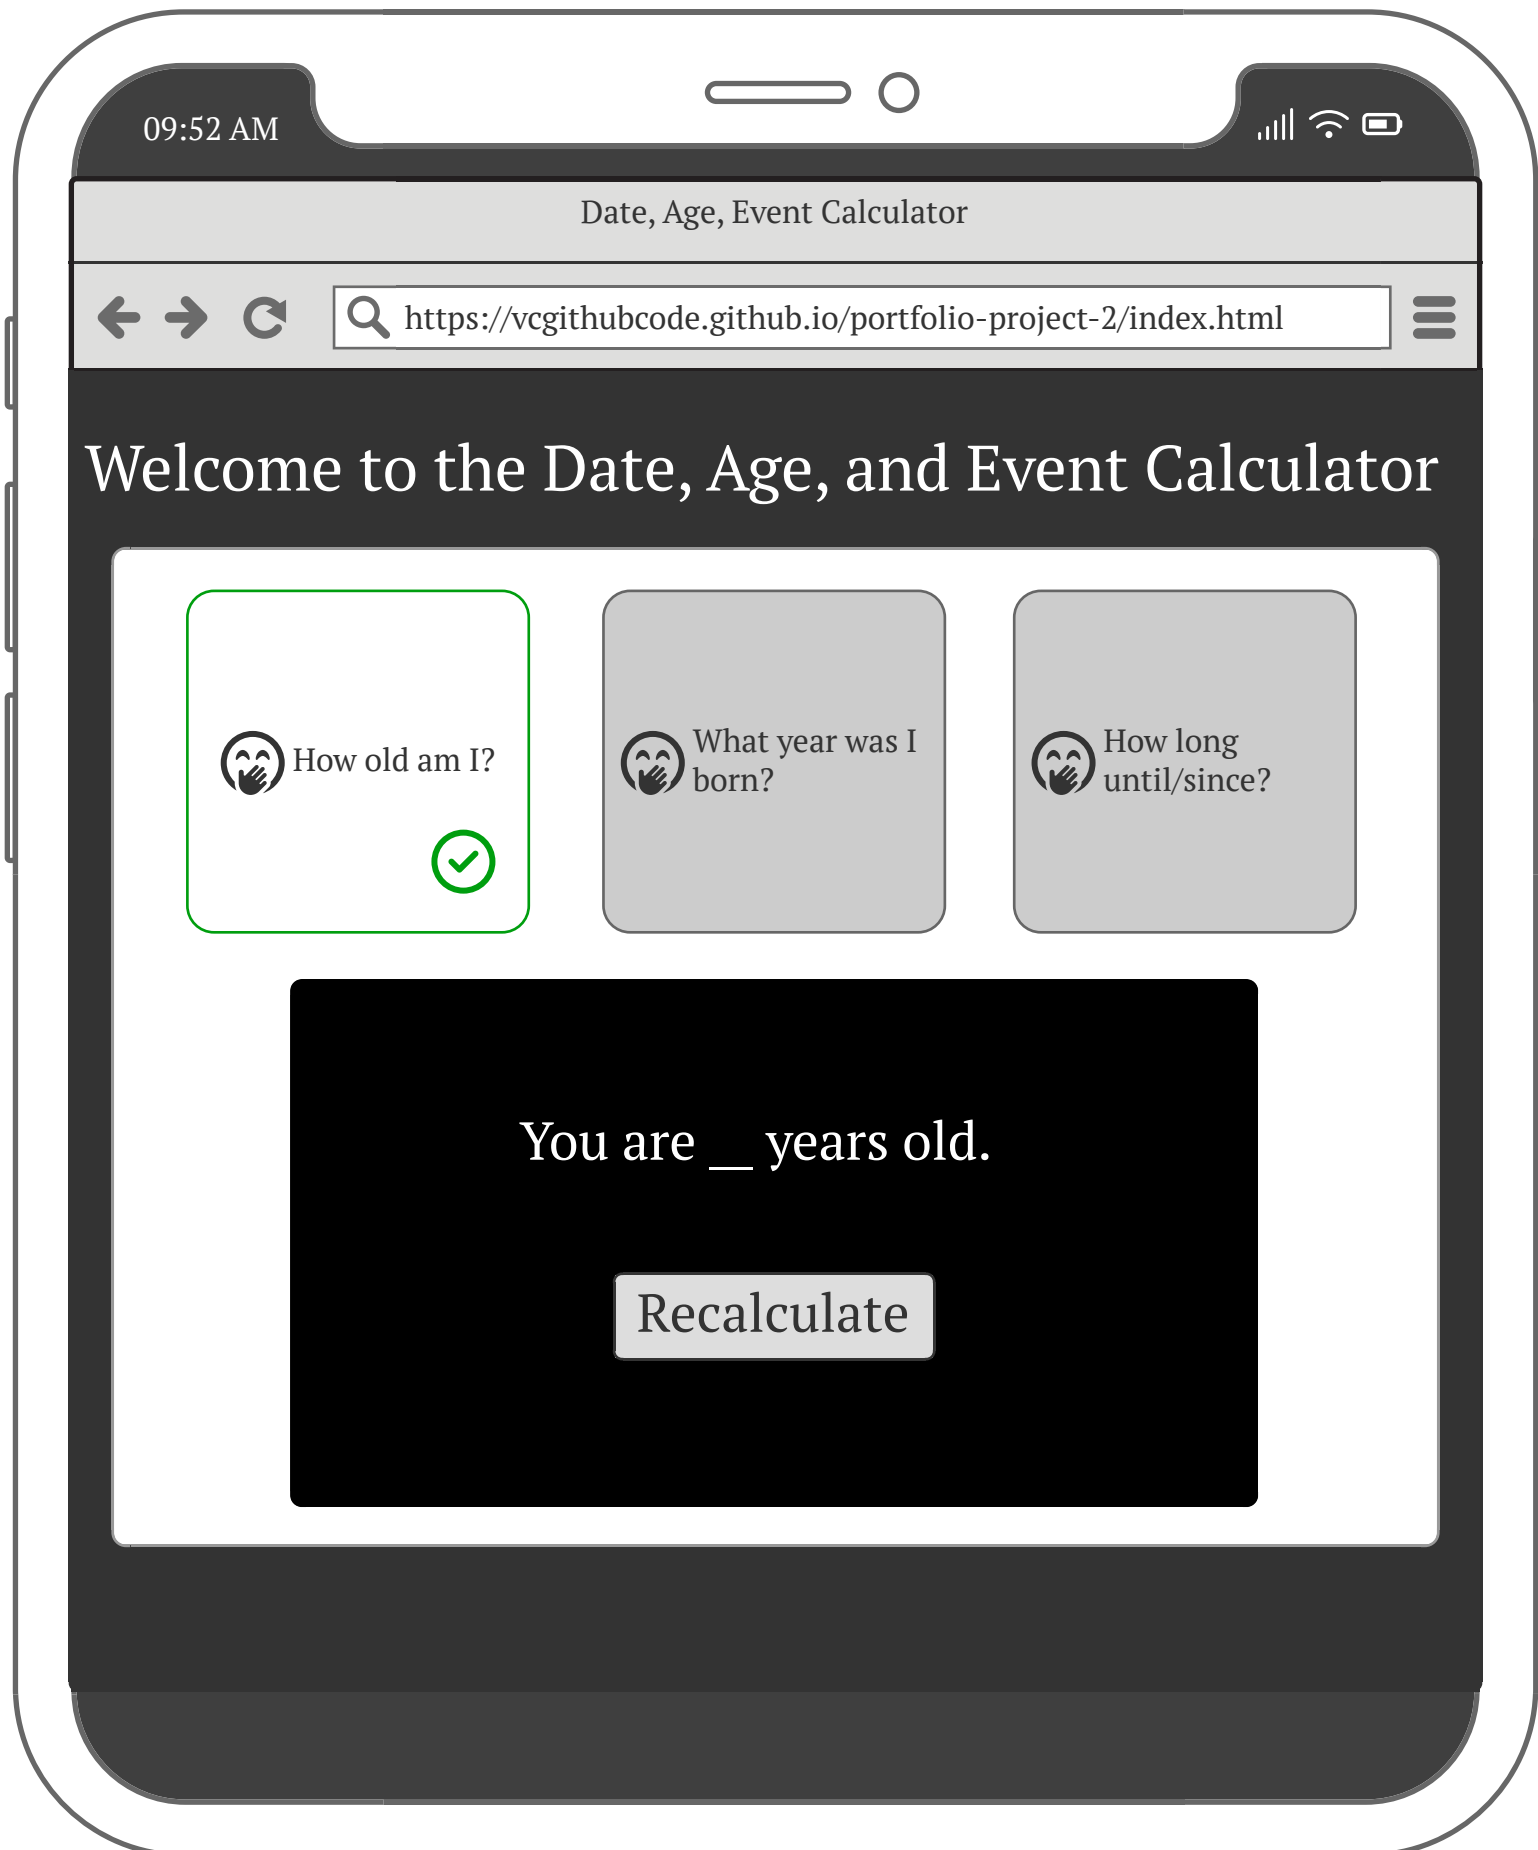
09:52 AM

Date, Age, Event Calculator

https://vcgithubcode.github.io/portfolio-project-2/index.html

Welcome to the Date, Age, and Event Calculator

How old am I?

What year was I born?

How long until/since?

You are __ years old.

Recalculate